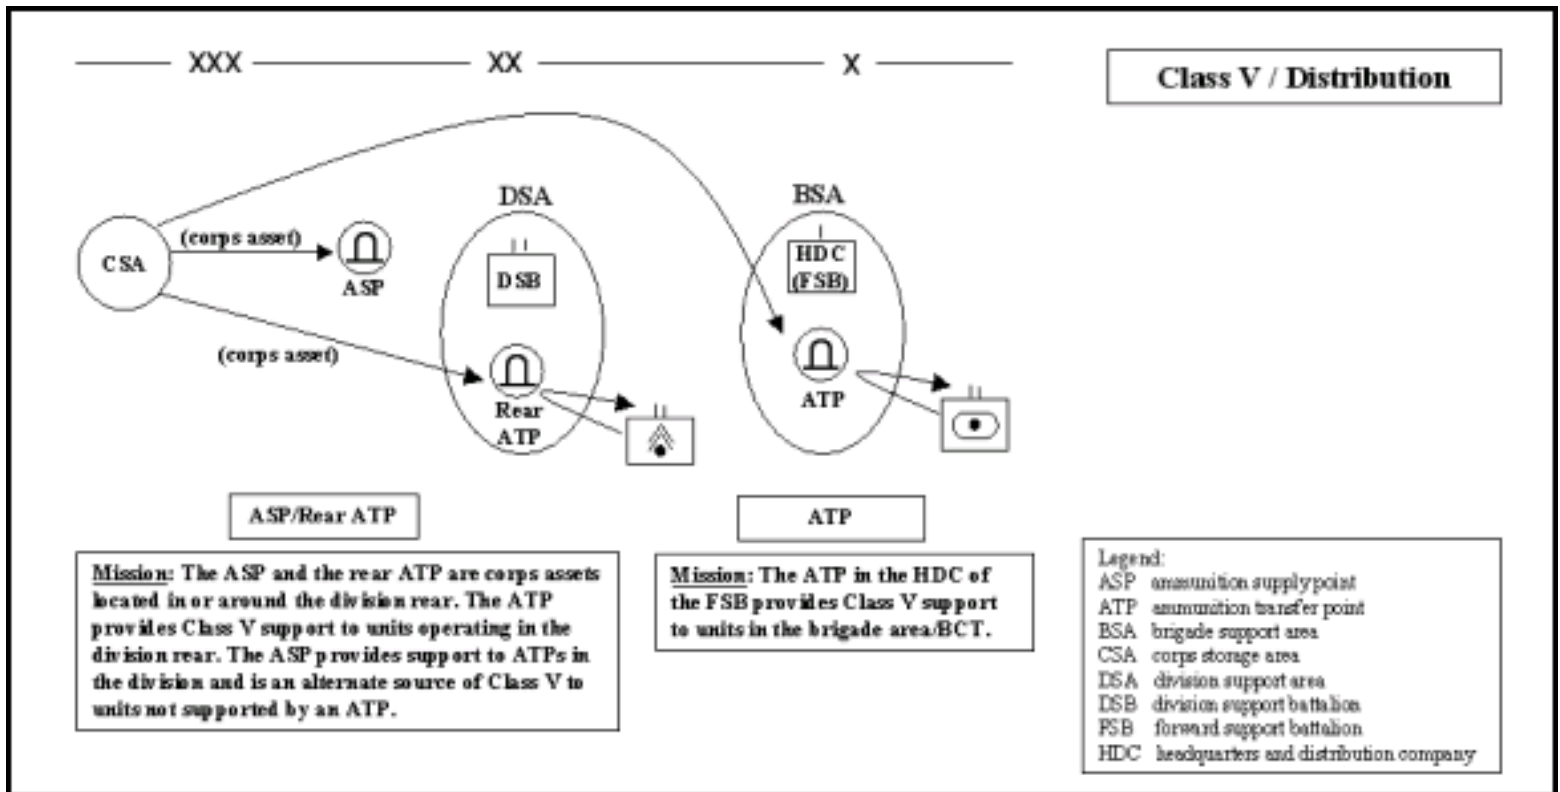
XXX XX X

Class V / Distribution

CSA

(corps asset)

ASP

(corps asset)

DSA

DSB

Rear ATP

BSA

HDC (FSB)

ATP

ASP/Rear ATP

Mission: The ASP and the rear ATP are corps assets located in or around the division rear. The ATP provides Class V support to units operating in the division rear. The ASP provides support to ATPs in the division and is an alternate source of Class V to units not supported by an ATP.

ATP

Mission: The ATP in the HDC of the FSB provides Class V support to units in the brigade area/BCT.

Legend:
ASP ammunition supply point
ATP ammunition transfer point
BSA brigade support area
CSA corps storage area
DSA division support area
DSB division support battalion
FSB forward support battalion
HDC headquarters and distribution company